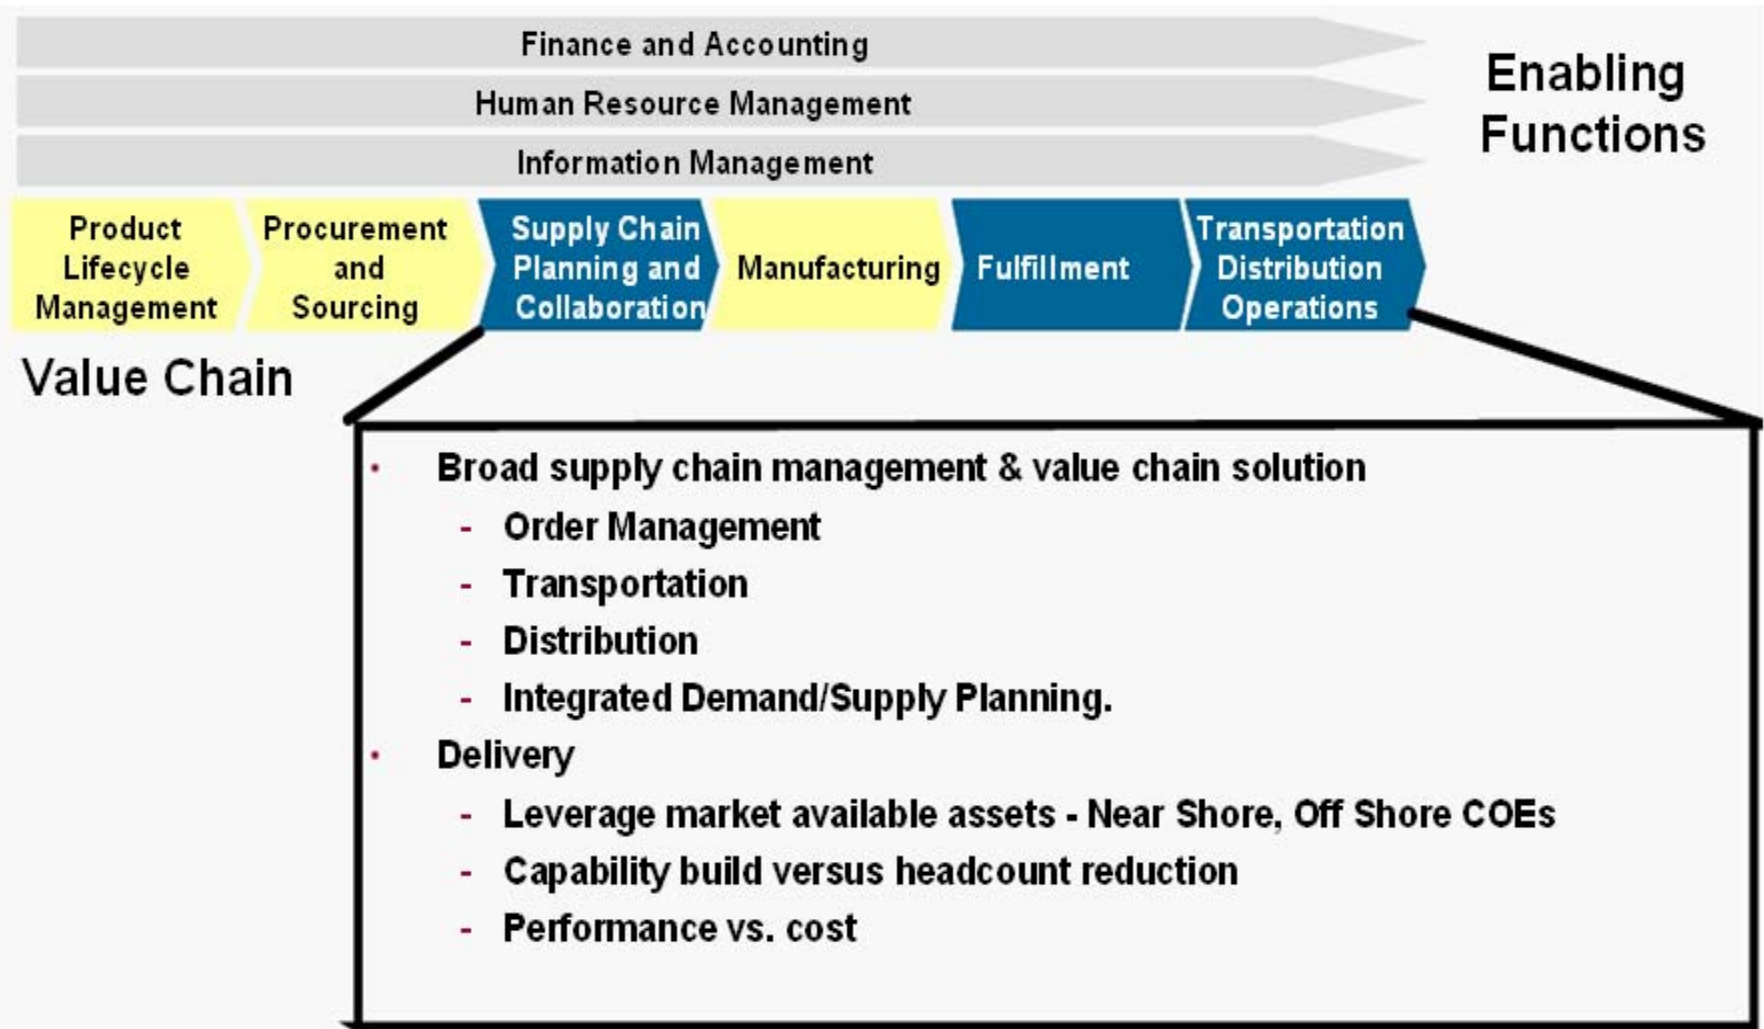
Finance and Accounting

Human Resource Management

Information Management

Enabling Functions

Product Lifecycle Management

Procurement and Sourcing

Supply Chain Planning and Collaboration

Manufacturing

Fulfillment

Transportation Distribution Operations

Value Chain

• Broad supply chain management & value chain solution
- Order Management
- Transportation
- Distribution
- Integrated Demand/Supply Planning.
• Delivery
- Leverage market available assets - Near Shore, Off Shore COEs
- Capability build versus headcount reduction
- Performance vs. cost